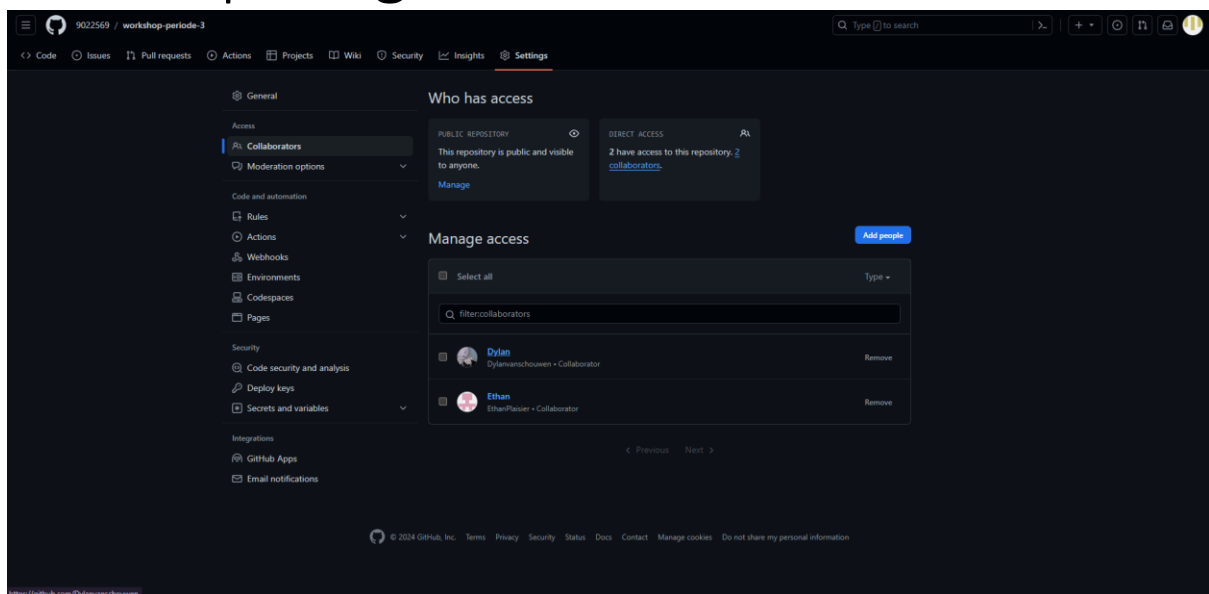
9022569 / workshop-periode-3

Type / to search

Code Issues Pull requests Actions Projects Wiki Security Insights Settings

General

Access

Collaborators

Moderation options

Code and automation

Rules

Actions

Webhooks

Environments

Codespaces

Pages

Security

Code security and analysis

Deploy keys

Secrets and variables

Integrations

GitHub Apps

Email notifications

Who has access

PUBLIC REPOSITORY

This repository is public and visible to anyone.

Manage

DIRECT ACCESS

2 have access to this repository. 2 collaborators.

Manage access

Add people

Select all

Type

filter:collaborators

Dylan
Dylanvanschouwen • Collaborator

Remove

Ethan
EthanPlaisier • Collaborator

Remove

Previous Next

© 2024 GitHub, Inc. Terms Privacy Security Status Docs Contact Manage cookies Do not share my personal information

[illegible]